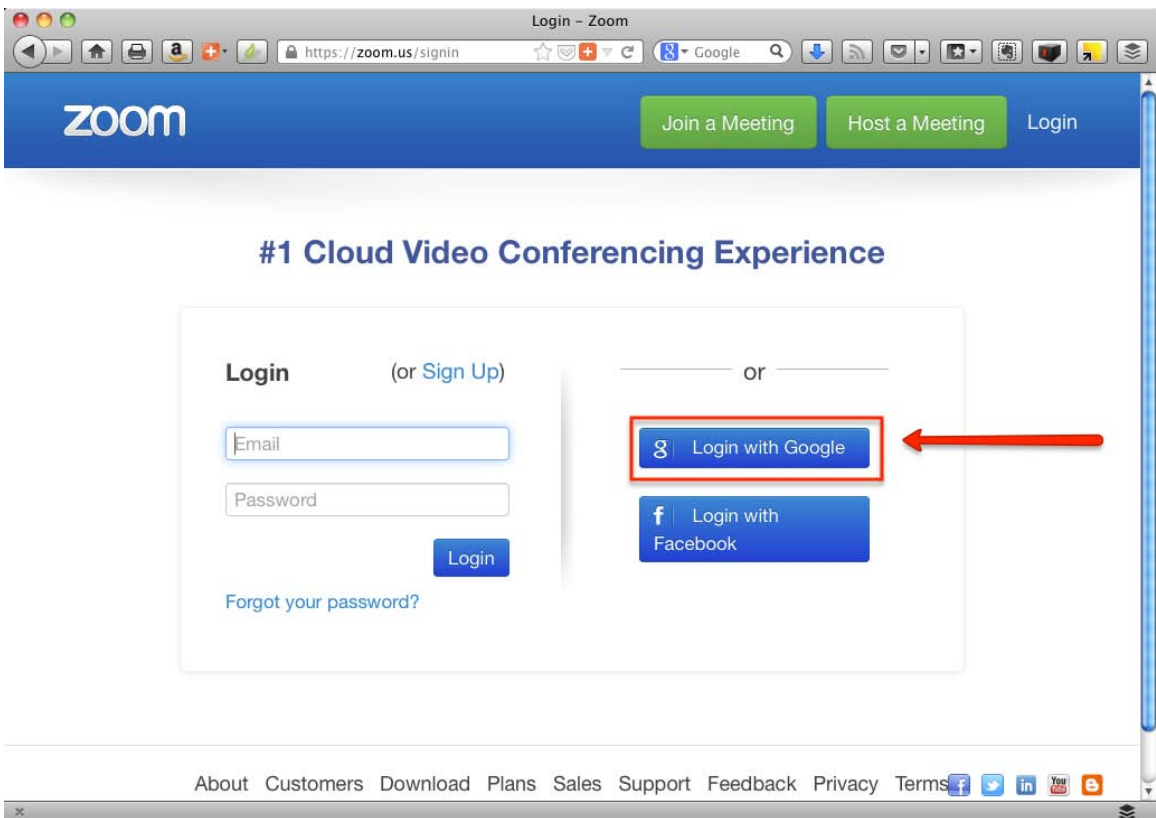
Login – Zoom

https://zoom.us/signin

Google

zoom

Join a Meeting

Host a Meeting

Login

#1 Cloud Video Conferencing Experience

Login (or Sign Up)

Email

Password

Login

Forgot your password?

or

g Login with Google

f Login with Facebook

About Customers Download Plans Sales Support Feedback Privacy Terms